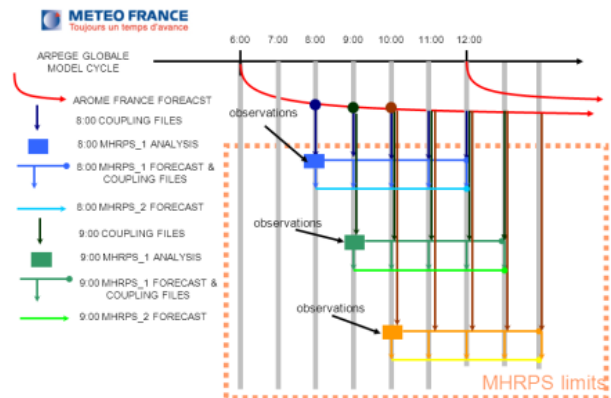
METEO FRANCE
Toujours un temps d'avance

ARPEGE GLOBALE MODEL CYCLE

6:00 7:00 8:00 9:00 10:00 11:00 12:00

AROME FRANCE FORECAST

8:00 COUPLING FILES

8:00 MHRPS_1 ANALYSIS

8:00 MHRPS_1 FORECAST & COUPLING FILES

8:00 MHRPS_2 FORECAST

9:00 COUPLING FILES

9:00 MHRPS_1 ANALYSIS

9:00 MHRPS_1 FORECAST & COUPLING FILES

9:00 MHRPS_2 FORECAST

observations

observations

observations

MHRPS limits